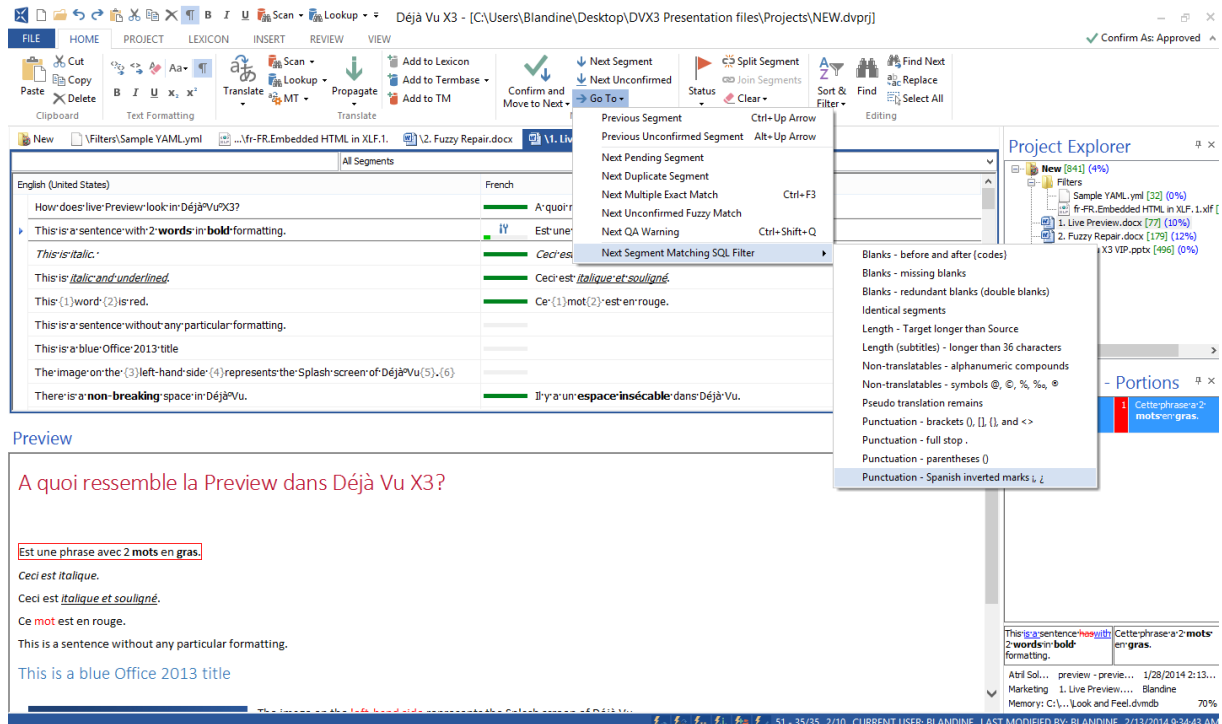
Scan · Lookup · Déjà Vu X3 - [C:\Users\Blandine\Desktop\DVX3 Presentation files\Projects\NEW.dvprj]

FILE HOME PROJECT LEXICON INSERT REVIEW VIEW

Confirm As: Approved

Paste Cut Copy Delete Clipboard
Text Formatting
Translate Scan Lookup MT Propagate Translate
Add to Lexicon Add to Termbase Add to TM
Confirm and Move to Next
Next Segment Next Unconfirmed Go To
Status
Split Segment Join Segments Clear
Sort & Filter Find
Find Next Replace Select All Editing

New \Filters\Sample YAML.yml ...\fr-FR.Embedded HTML in XLF.1. \2. Fuzzy Repair.docx \1. Liv

All Segments

| English (United States) | French |
|---|---|
| How·does·live·Preview·look·in·Déjà°Vu°X3? | A·quoi·r |
| This·is·a·sentence·with·2·words·in·bold·formatting. | Est·une |
| This·is·italic.· | Ceci·es |
| This·is·italic·and·underlined. | Ceci·est·italique·et·souligné. |
| This·{1}word·{2}is·red. | Ce·{1}mot{2}·est·en·rouge. |
| This·is·a·sentence·without·any·particular·formatting. | |
| This·is·a·blue·Office·2013·title | |
| The·image·on·the·{3}left-hand·side·{4}represents·the·Splash·screen·of·Déjà°Vu{5}.{6} | |
| There·is·a·non-breaking·space·in·Déjà°Vu. | Il·y·a·un·espace·insécable·dans·Déjà·Vu. |

Previous Segment Ctrl+Up Arrow
Previous Unconfirmed Segment Alt+Up Arrow
Next Pending Segment
Next Duplicate Segment
Next Multiple Exact Match Ctrl+F3
Next Unconfirmed Fuzzy Match
Next QA Warning Ctrl+Shift+Q
Next Segment Matching SQL Filter

Blanks - before and after (codes)
Blanks - missing blanks
Blanks - redundant blanks (double blanks)
Identical segments
Length - Target longer than Source
Length (subtitles) - longer than 36 characters
Non-translatables - alphanumeric compounds
Non-translatables - symbols @, ©, %, ‰, ®
Pseudo translation remains
Punctuation - brackets (), [], {}, and <>
Punctuation - full stop .
Punctuation - parentheses ()
Punctuation - Spanish inverted marks ¡, ¿

Project Explorer
New [841] (4%)
Filters
Sample YAML.yml [32] (0%)
fr-FR.Embedded HTML in XLF.1.xlf
1. Live Preview.docx [77] (10%)
2. Fuzzy Repair.docx [179] (12%)
X3 VIP.pptx [496] (0%)

Portions
1 Cette·phrase·a·2·mots·en·gras.

Preview

A quoi ressemble la Preview dans Déjà Vu X3?

Est une phrase avec 2 mots en gras.
Ceci est italique.
Ceci est italique et souligné.
Ce mot est en rouge.
This is a sentence without any particular formatting.
This is a blue Office 2013 title

This·is·a·sentence·haswith·2·words·in·bold·formatting. Cette·phrase·a·2·mots·en·gras.

Atril Sol... preview - previe... 1/28/2014 2:13...
Marketing 1. Live Preview.... Blandine
Memory: C:\...\Look and Feel.dvmdb 70%

51 - 35/35 2/10 CURRENT USER: BLANDINE LAST MODIFIED BY: BLANDINE 2/13/2014 9:34:43 AM